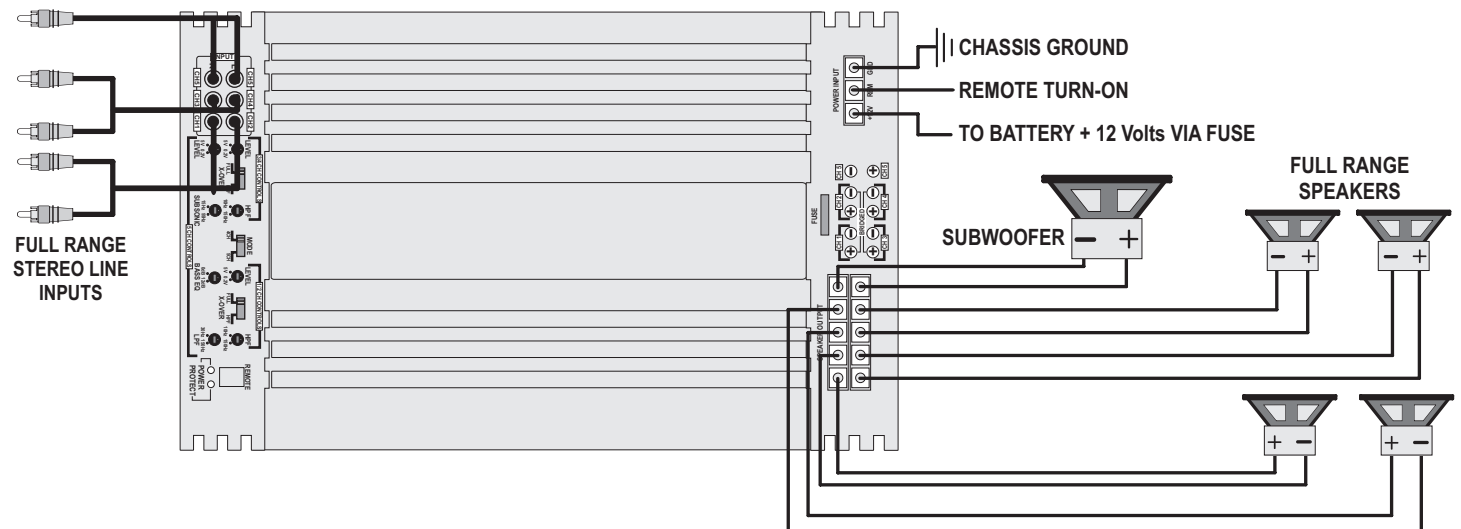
CHASSIS GROUND
REMOTE TURN-ON
TO BATTERY + 12 Volts VIA FUSE

FULL RANGE SPEAKERS

SUBWOOFER − +

FULL RANGE STEREO LINE INPUTS

INPUT
CH1 CH2 CH3 CH4 CH5 CH6
LEVEL
X-OVER
HPF
SUBSONIC
MODE
LEVEL
BASS EQ
X-OVER
LPF
HPF
POWER
PROTECT
REMOTE
POWER INPUT
GND
REM
+12V
FUSE
BRIDGED
SPEAKER OUTPUT

− + − +
+ − + −